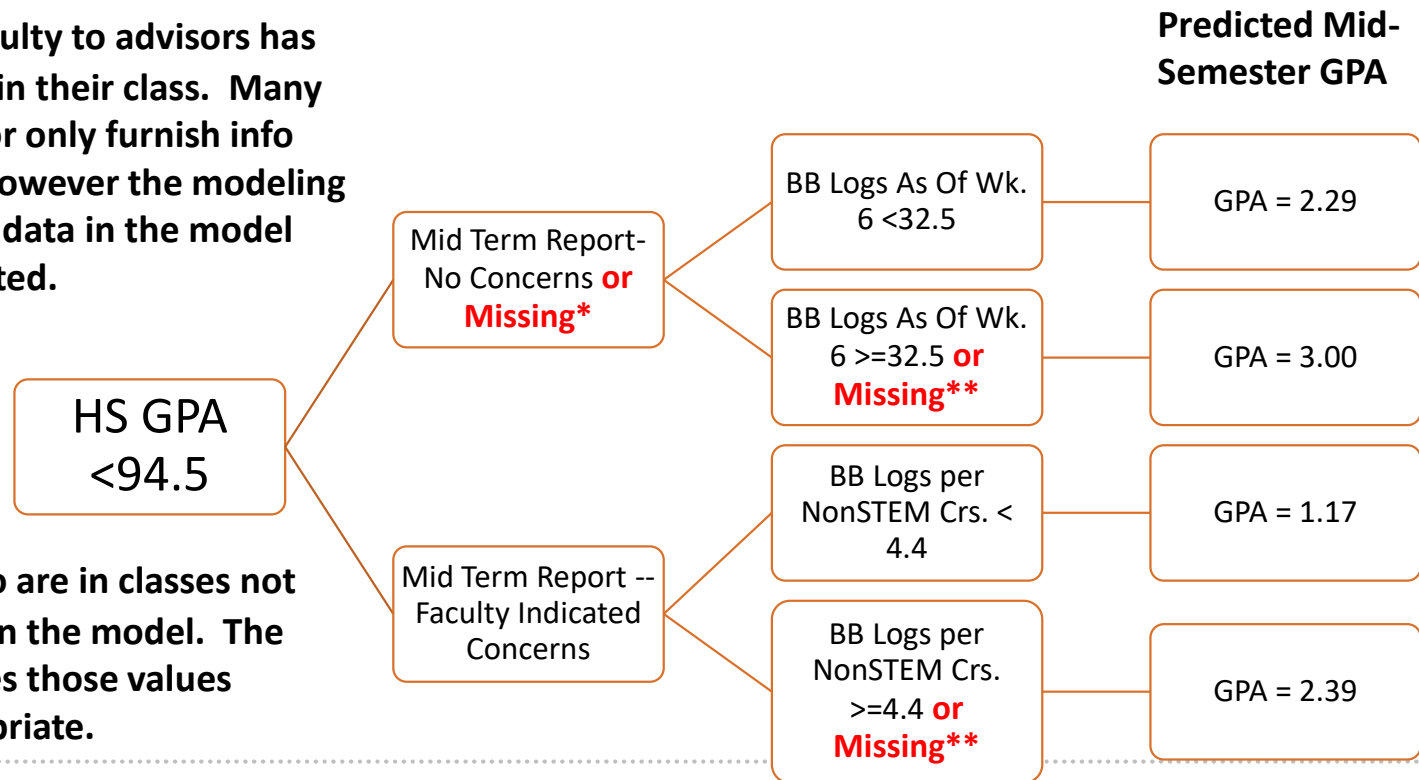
ulty to advisors has in their class. Many or only furnish info owever the modeling data in the model ted.

o are in classes not n the model. The s those values priate.

Predicted Mid-Semester GPA

HS GPA <94.5

Mid Term Report- No Concerns or Missing*

Mid Term Report -- Faculty Indicated Concerns

BB Logs As Of Wk. 6 <32.5

BB Logs As Of Wk. 6 >=32.5 or Missing**

BB Logs per NonSTEM Crs. < 4.4

BB Logs per NonSTEM Crs. >=4.4 or Missing**

GPA = 2.29

GPA = 3.00

GPA = 1.17

GPA = 2.39